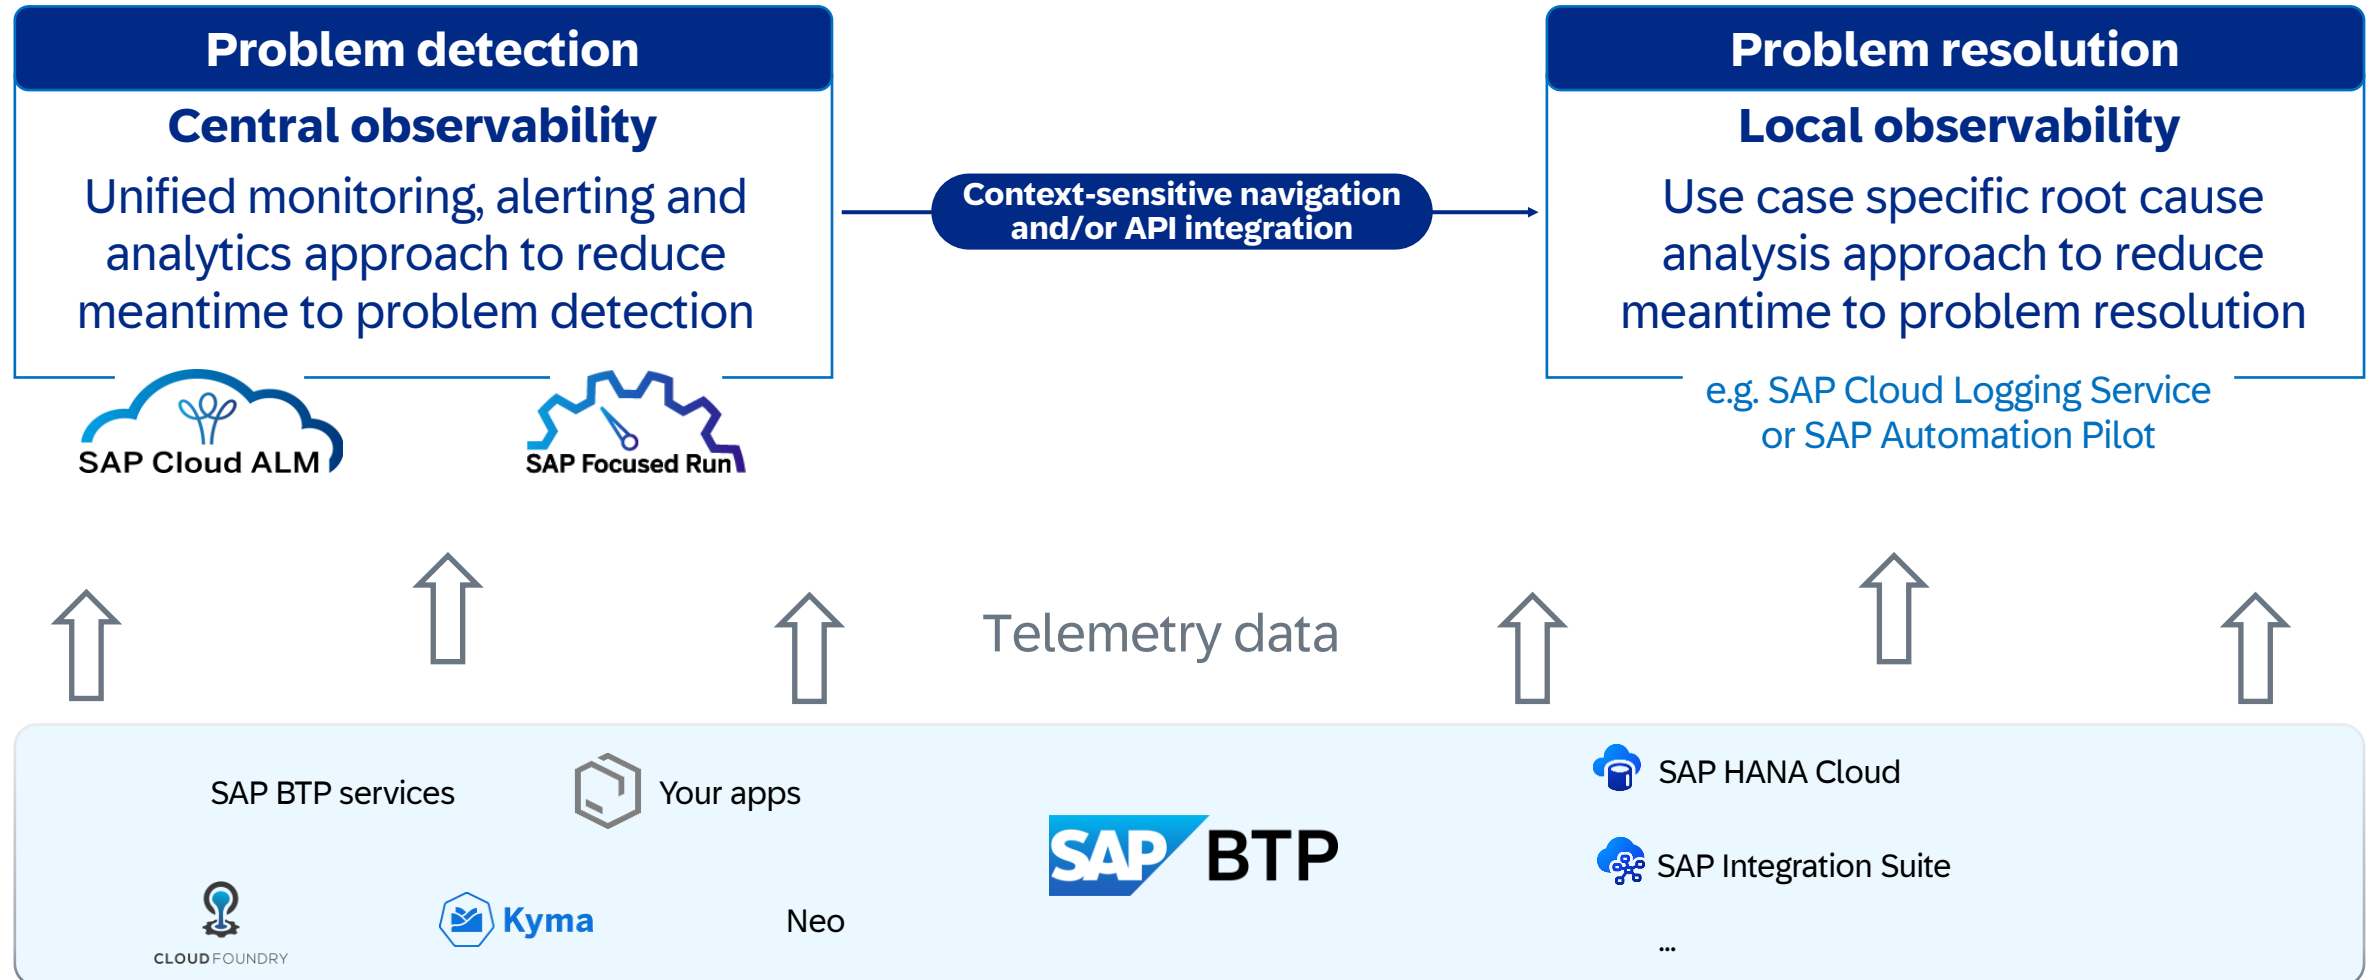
Problem detection

Central observability

Unified monitoring, alerting and analytics approach to reduce meantime to problem detection

SAP Cloud ALM

SAP Focused Run

Context-sensitive navigation and/or API integration

Problem resolution

Local observability

Use case specific root cause analysis approach to reduce meantime to problem resolution

e.g. SAP Cloud Logging Service or SAP Automation Pilot

Telemetry data

SAP BTP services

Your apps

CLOUD FOUNDRY

Kyma

Neo

SAP BTP

SAP HANA Cloud

SAP Integration Suite

...